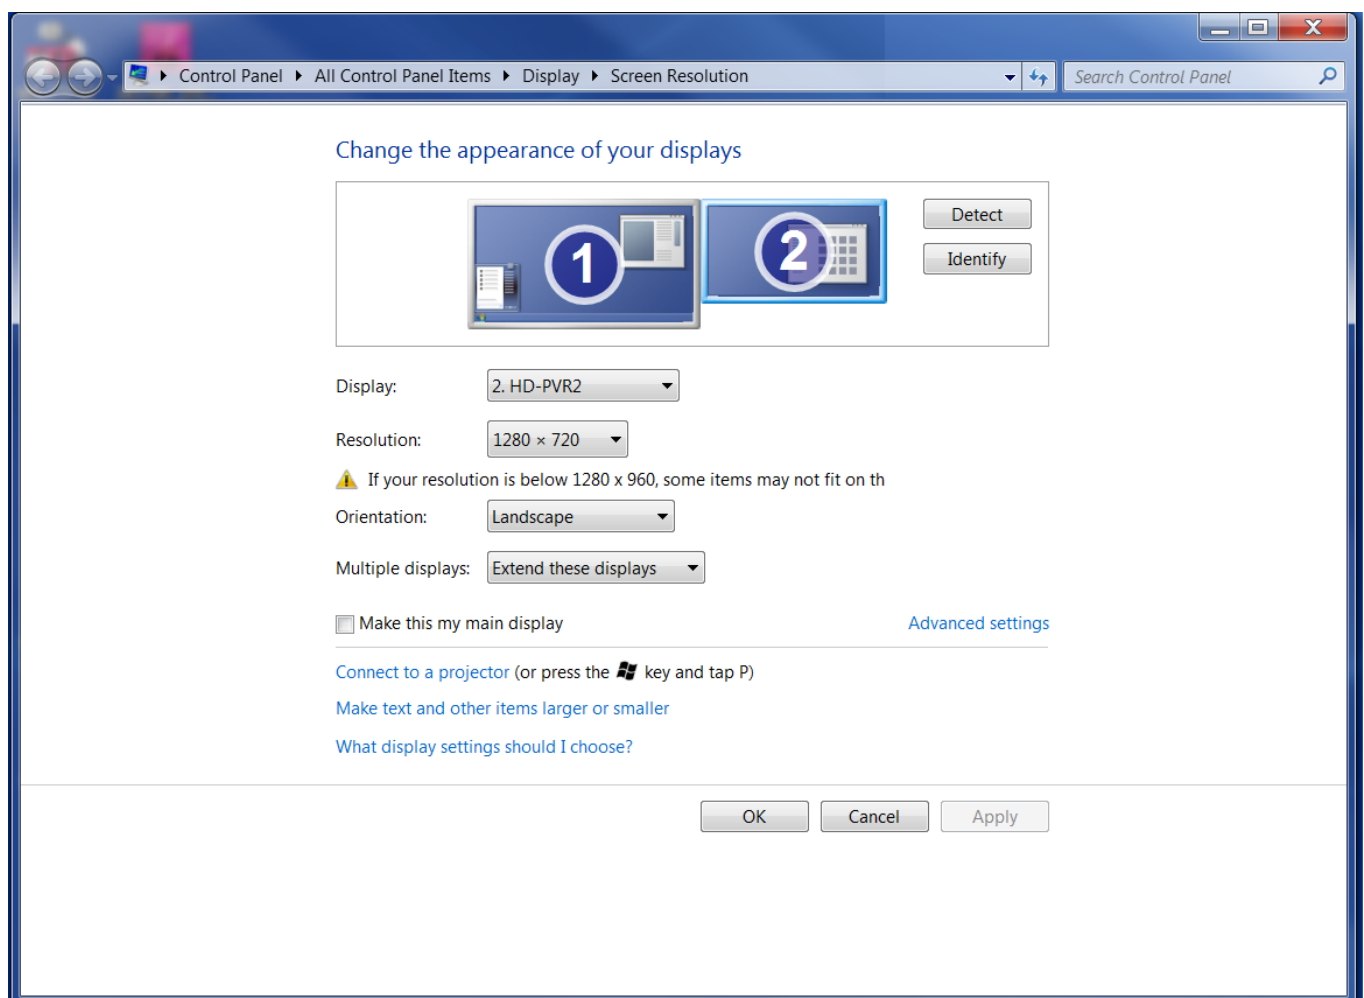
Control Panel ▸ All Control Panel Items ▸ Display ▸ Screen Resolution

Search Control Panel

Change the appearance of your displays

1

2

Detect

Identify

Display: 2. HD-PVR2

Resolution: 1280 × 720

If your resolution is below 1280 x 960, some items may not fit on th

Orientation: Landscape

Multiple displays: Extend these displays

Make this my main display

Advanced settings

Connect to a projector (or press the key and tap P)

Make text and other items larger or smaller

What display settings should I choose?

OK

Cancel

Apply